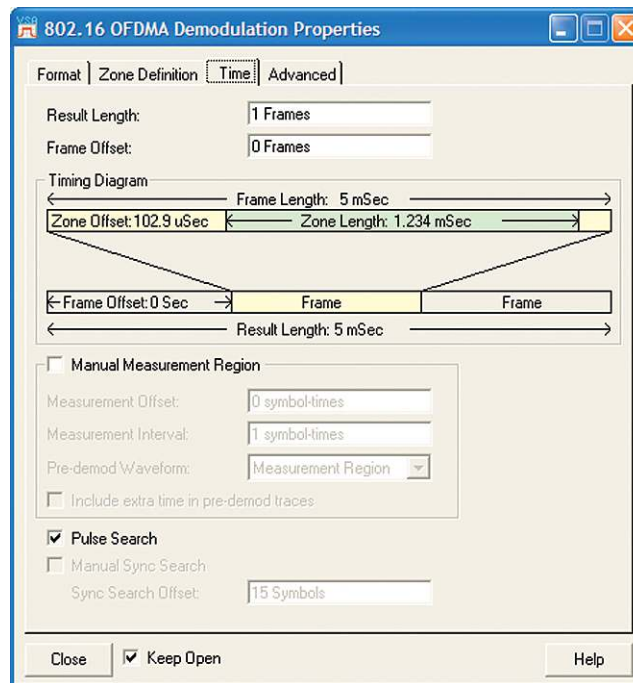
VSA 802.16 OFDMA Demodulation Properties

Format | Zone Definition | Time | Advanced

Result Length: 1 Frames

Frame Offset: 0 Frames

Timing Diagram

Frame Length: 5 mSec

Zone Offset: 102.9 uSec

Zone Length: 1.234 mSec

Frame Offset: 0 Sec

Frame

Frame

Result Length: 5 mSec

Manual Measurement Region

Measurement Offset: 0 symbol-times

Measurement Interval: 1 symbol-times

Pre-demod Waveform: Measurement Region

Include extra time in pre-demod traces

Pulse Search

Manual Sync Search

Sync Search Offset: 15 Symbols

Close

Keep Open

Help